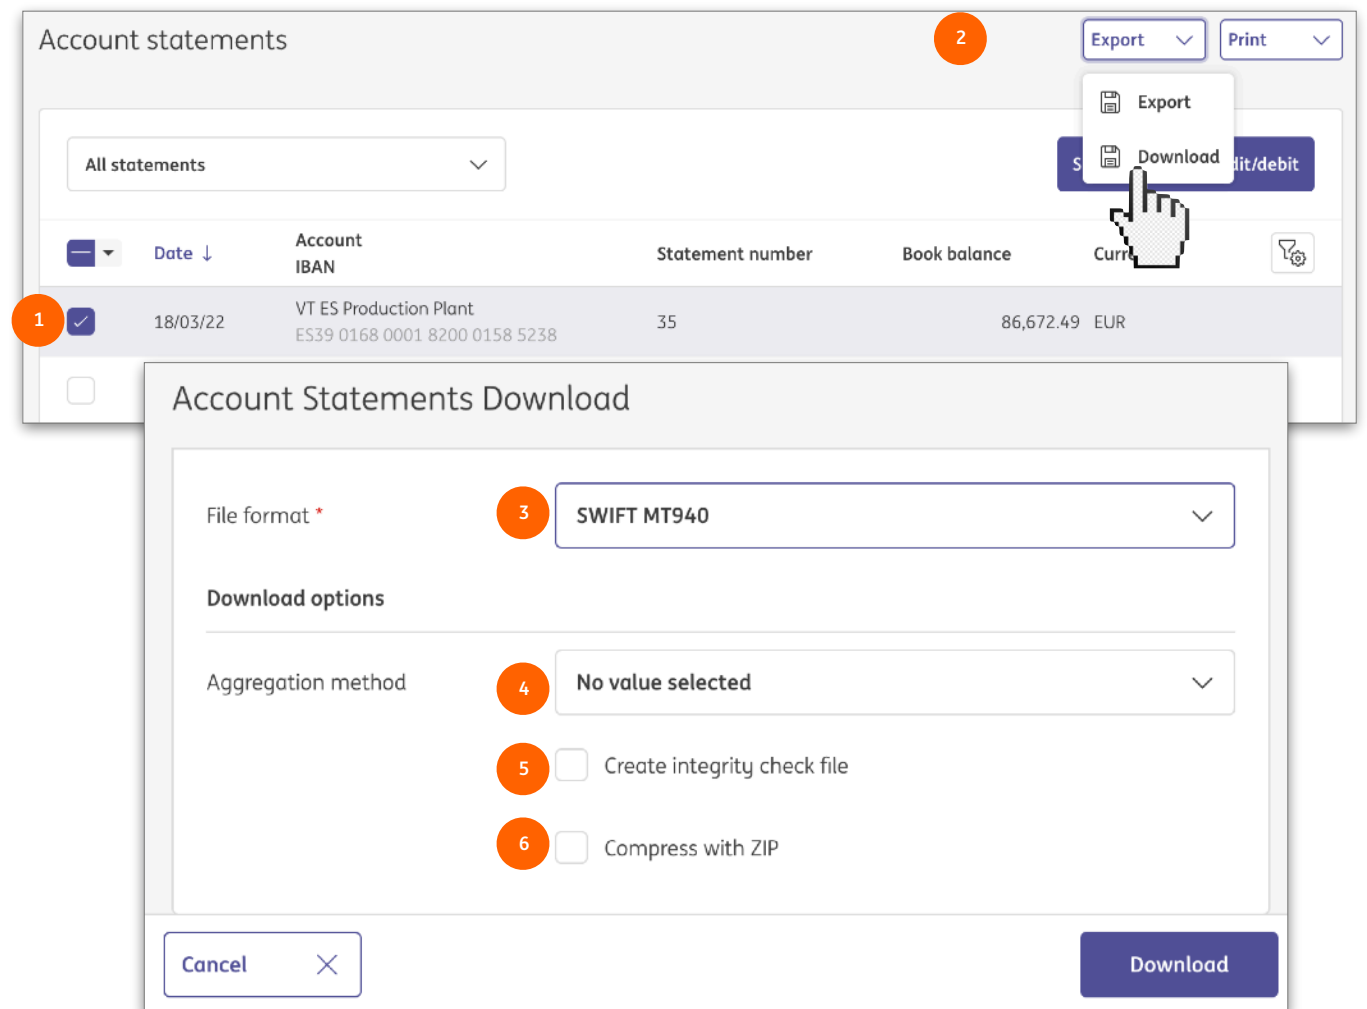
Account statements

2

Export

Print

Export

Download

All statements

S

dit/debit

Date ↓

Account
IBAN

Statement number

Book balance

Curr

1

18/03/22

VT ES Production Plant
ES39 0168 0001 8200 0158 5238

35

86,672.49

EUR

Account Statements Download

File format *

3

SWIFT MT940

Download options

Aggregation method

4

No value selected

5

Create integrity check file

6

Compress with ZIP

Cancel

Download